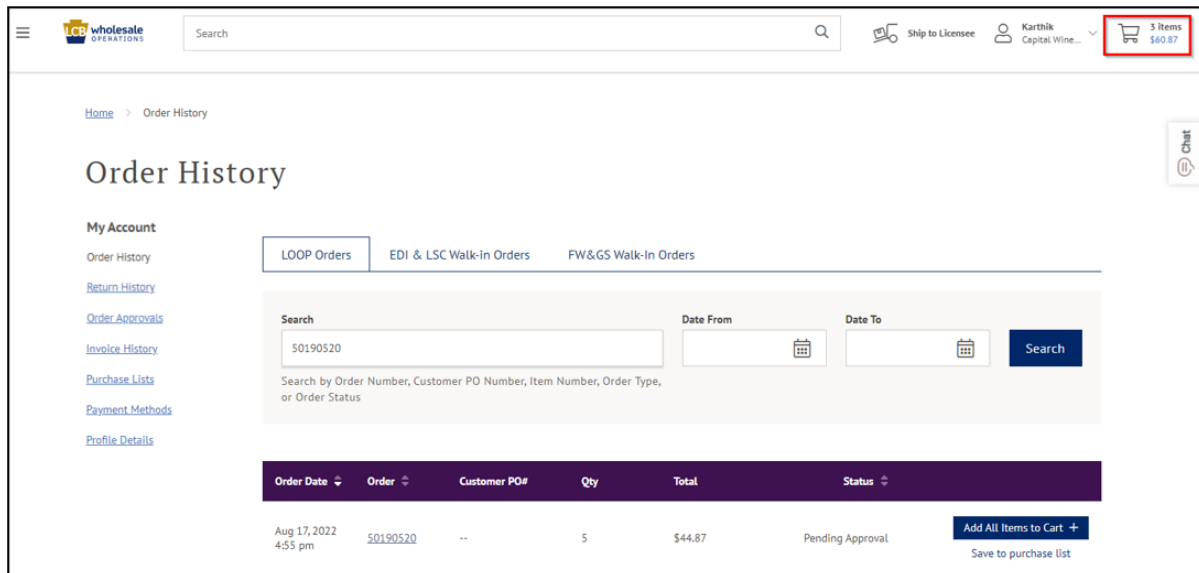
LCB wholesale OPERATIONS

Search

Ship to Licensee

Karthik
Capital Wine...

3 items
$60.87

Home > Order History

Chat

Order History

My Account

Order History

Return History

Order Approvals

Invoice History

Purchase Lists

Payment Methods

Profile Details

LOOP Orders | EDI & LSC Walk-in Orders | FW&GS Walk-In Orders

Search
50190520
Search by Order Number, Customer PO Number, Item Number, Order Type, or Order Status

Date From

Date To

Search

| Order Date | Order | Customer PO# | Qty | Total | Status | |
|---|---|---|---|---|---|---|
| Aug 17, 2022 4:55 pm | 50190520 | -- | 5 | $44.87 | Pending Approval | Add All Items to Cart + Save to purchase list |